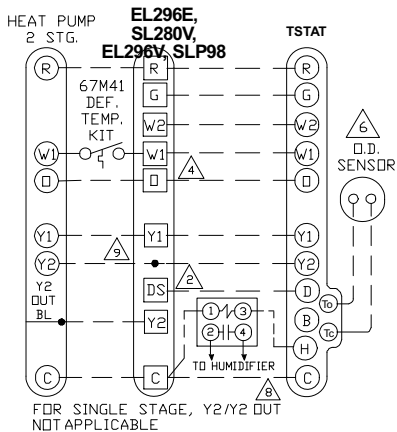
HEAT PUMP 2 STG.

EL296E, SL280V, EL296V, SLP98

TSTAT

R
R
R
G
G
67M41 DEF. TEMP. KIT
W2
W2
W1
W1
W1
D
D
D
4
6
O.D. SENSOR
Y1
Y1
Y1
Y2
9
Y2
2
DS
D
Y2 OUT BL
Y2
1
3
2
4
B
To
Tc
H
TO HUMIDIFIER
C
C
C
8

FOR SINGLE STAGE, Y2/Y2 OUT NOT APPLICABLE